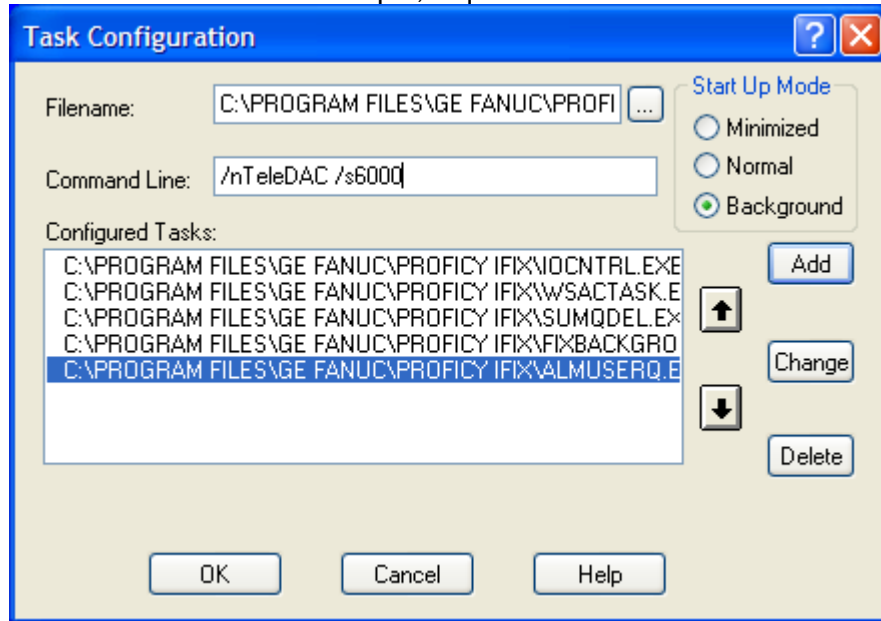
Task Configuration

?

Filename: C:\PROGRAM FILES\GE FANUC\PROFI ...

Command Line: /nTeleDAC /s6000

Start Up Mode
Minimized
Normal
Background

Configured Tasks:
C:\PROGRAM FILES\GE FANUC\PROFICY IFIX\IOCNTRL.EXE
C:\PROGRAM FILES\GE FANUC\PROFICY IFIX\WSACTASK.E
C:\PROGRAM FILES\GE FANUC\PROFICY IFIX\SUMQDEL.EX
C:\PROGRAM FILES\GE FANUC\PROFICY IFIX\FIXBACKGRO
C:\PROGRAM FILES\GE FANUC\PROFICY IFIX\ALMUSERQ.E

Add
Change
Delete

OK
Cancel
Help